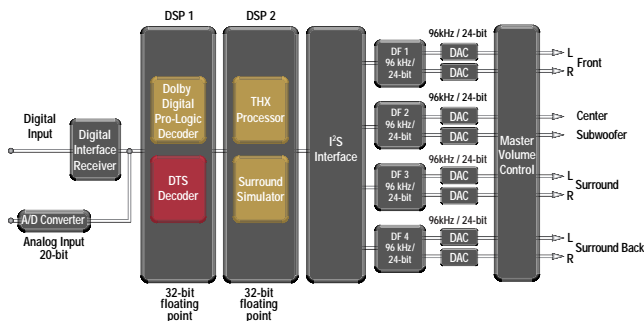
DSP 1

DSP 2

Digital Input

Digital Interface Receiver

A/D Converter

Analog Input 20-bit

Dolby Digital Pro-Logic Decoder

DTS Decoder

32-bit floating point

THX Processor

Surround Simulator

32-bit floating point

I$^2$S Interface

DF 1 96 kHz/ 24-bit

DF 2 96 kHz/ 24-bit

DF 3 96 kHz/ 24-bit

DF 4 96 kHz/ 24-bit

96kHz / 24-bit

DAC

DAC

96kHz / 24-bit

DAC

DAC

96kHz / 24-bit

DAC

DAC

96kHz / 24-bit

DAC

DAC

Master Volume Control

L

R

Front

Center

Subwoofer

L

R

Surround

L

R

Surround Back